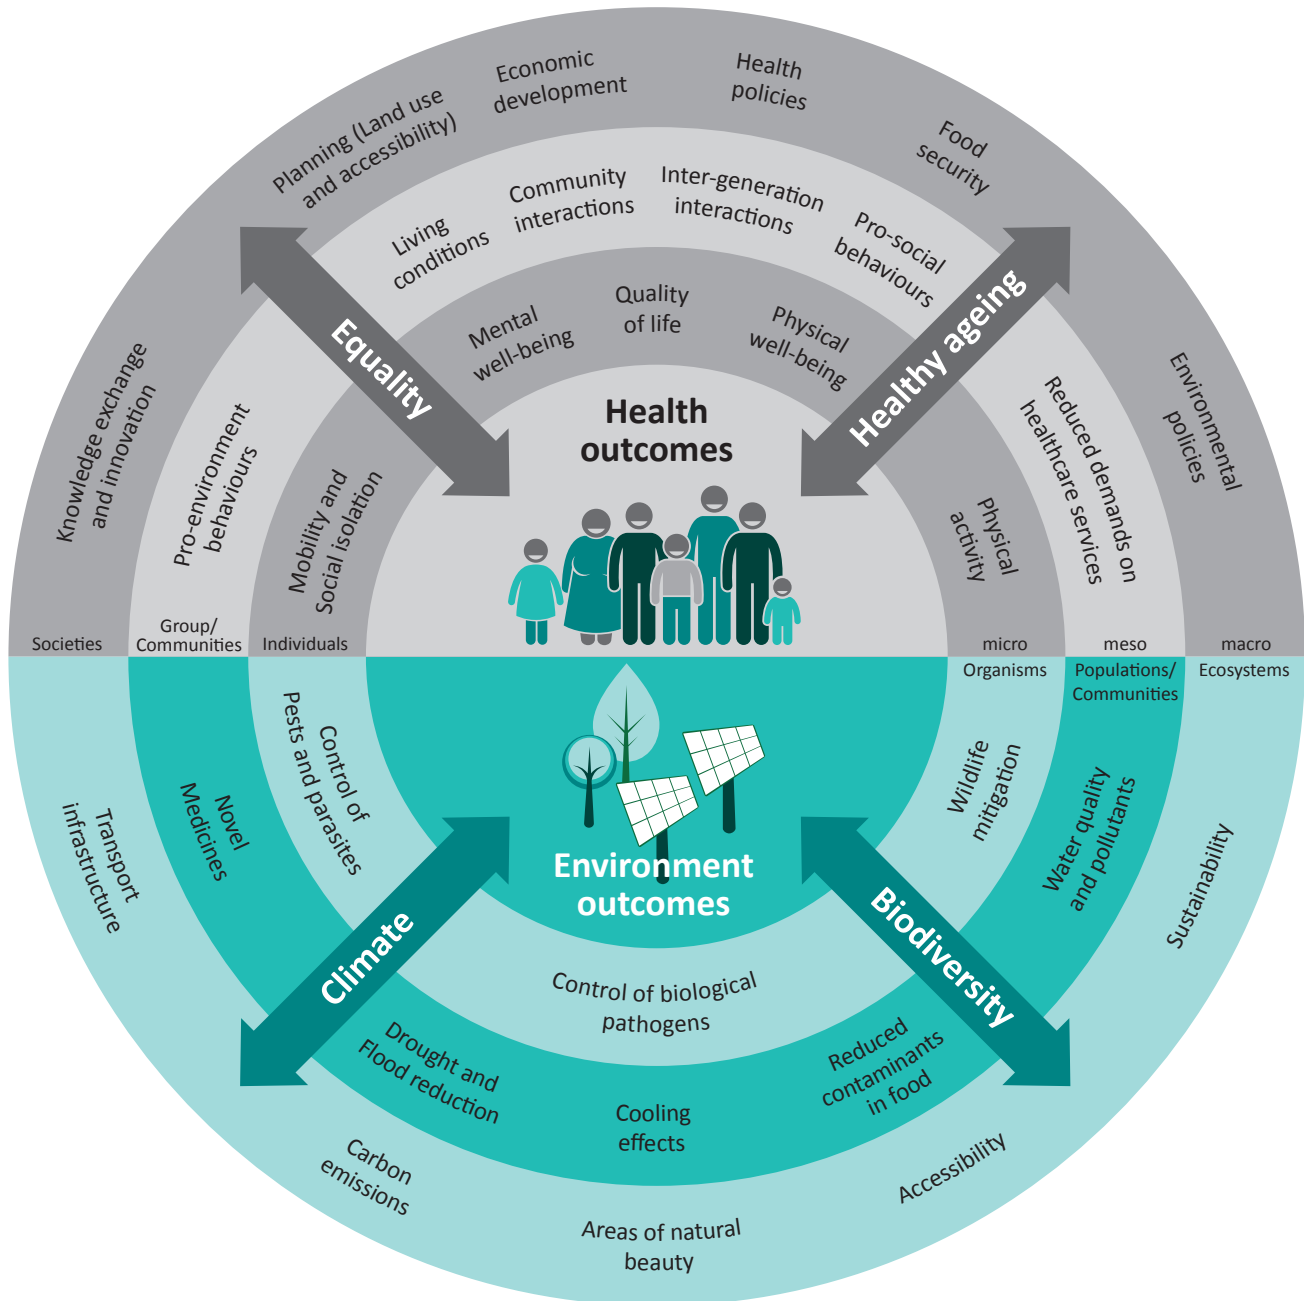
Planning (Land use and accessibility)

Economic development

Health policies

Food security

Living conditions

Community interactions

Inter-generation interactions

Pro-social behaviours

Mental well-being

Quality of life

Physical well-being

Equality

Healthy ageing

Health outcomes

Knowledge exchange and innovation

Pro-environment behaviours

Mobility and Social isolation

Physical activity

Reduced demands on healthcare services

Environmental policies

Societies

Group/ Communities

Individuals

micro

meso

macro

Organisms

Populations/ Communities

Ecosystems

Transport infrastructure

Novel Medicines

Control of Pests and parasites

Environment outcomes

Wildlife mitigation

Water quality and pollutants

Sustainability

Climate

Biodiversity

Control of biological pathogens

Drought and Flood reduction

Cooling effects

Reduced contaminants in food

Carbon emissions

Areas of natural beauty

Accessibility